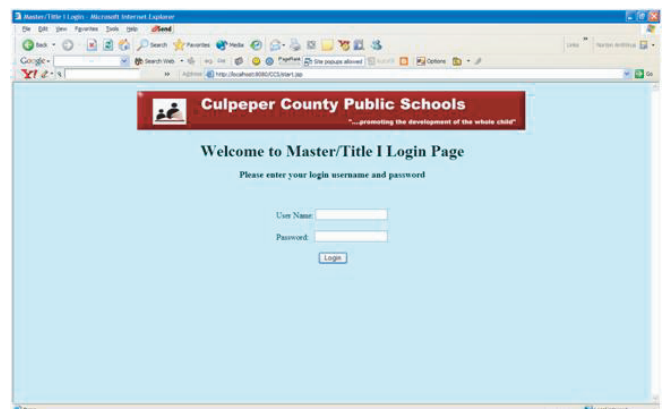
Master/Title I Login - Microsoft Internet Explorer

File Edit View Favorites Tools Help Send

Back Search Favorites Media

Links Norton AntiVirus

Google Search Web PageRank Site popups allowed AutoFill Options

Address http://localhost:8080/CCS/start.jsp Go

Culpeper County Public Schools

"...promoting the development of the whole child"

Welcome to Master/Title I Login Page

Please enter your login username and password

User Name:

Password:

Login

Done Local intranet